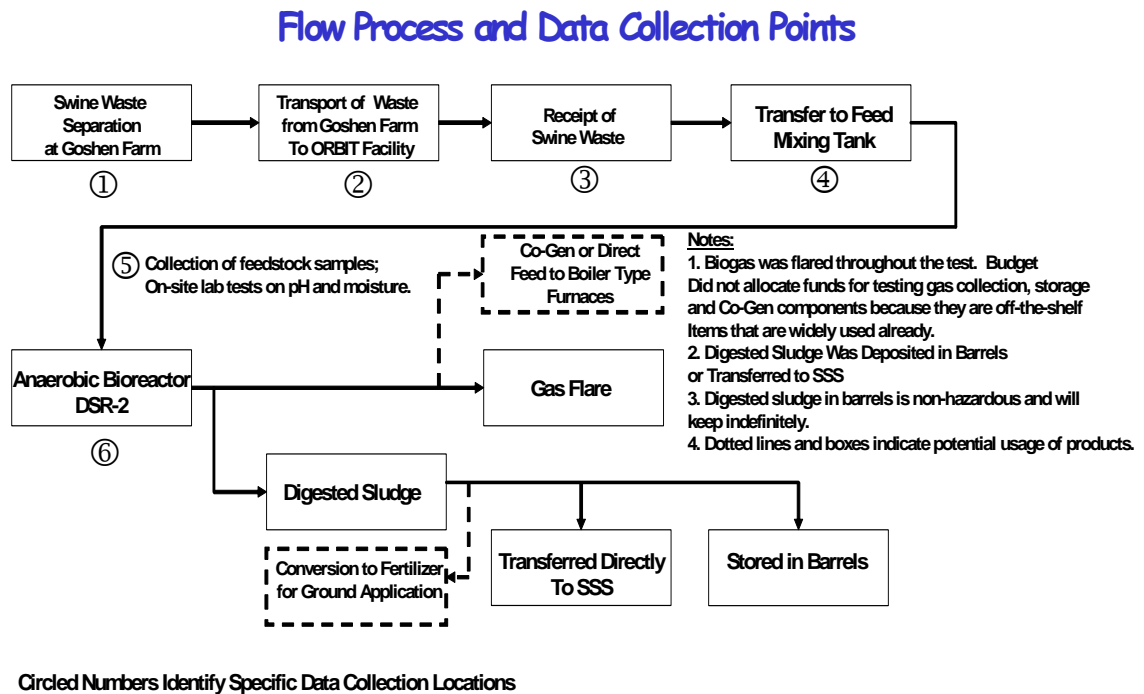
Flow Process and Data Collection Points

Swine Waste Separation at Goshen Farm
①

Transport of Waste from Goshen Farm To ORBIT Facility
②

Receipt of Swine Waste
③

Transfer to Feed Mixing Tank
④

⑤ Collection of feedstock samples; On-site lab tests on pH and moisture.

Co-Gen or Direct Feed to Boiler Type Furnaces

Notes:
1. Biogas was flared throughout the test. Budget Did not allocate funds for testing gas collection, storage and Co-Gen components because they are off-the-shelf Items that are widely used already.
2. Digested Sludge Was Deposited in Barrels or Transferred to SSS
3. Digested sludge in barrels is non-hazardous and will keep indefinitely.
4. Dotted lines and boxes indicate potential usage of products.

Anaerobic Bioreactor DSR-2
⑥

Gas Flare

Digested Sludge

Conversion to Fertilizer for Ground Application

Transferred Directly To SSS

Stored in Barrels

Circled Numbers Identify Specific Data Collection Locations